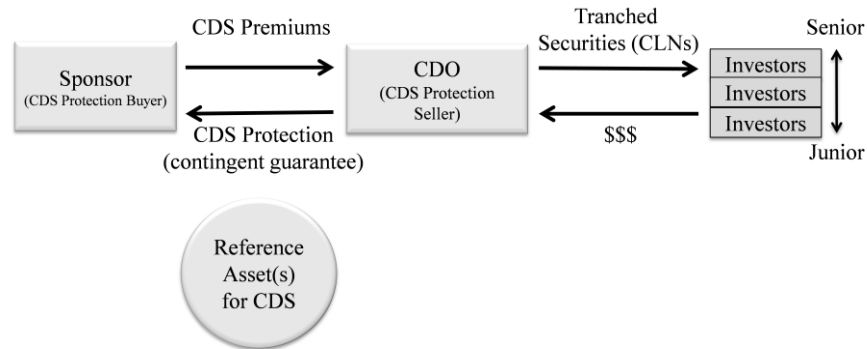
CDS Premiums

Sponsor
(CDS Protection Buyer)

CDS Protection
(contingent guarantee)

CDO
(CDS Protection Seller)

Tranched
Securities (CLNs)

$$$

Senior

Investors
Investors
Investors

Junior

Reference
Asset(s)
for CDS